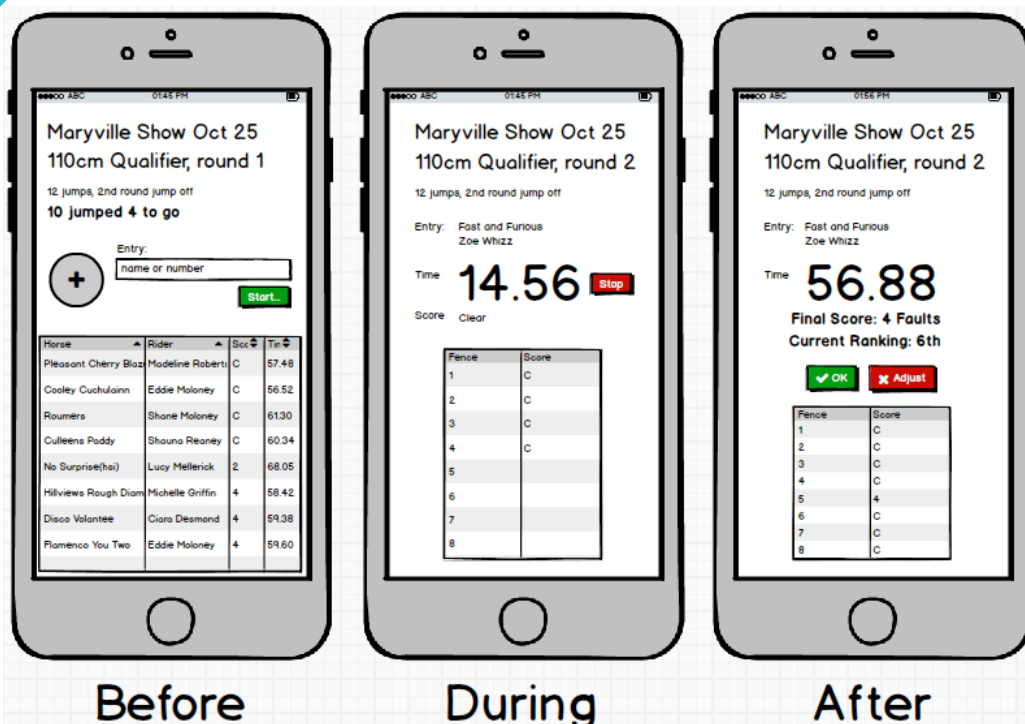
●●●●○○ ABC 01:45 PM

Maryville Show Oct 25
110cm Qualifier, round 1

12 jumps, 2nd round jump off

10 jumped 4 to go

Entry:

name or number

+

Start...

| Horse | Rider | Scc | Tin |
|---|---|---|---|
| Pleasant Cherry Blaz | Madeline Roberts | C | 57.48 |
| Cooley Cuchulainn | Eddie Moloney | C | 56.52 |
| Roumers | Shane Moloney | C | 61.30 |
| Culleens Paddy | Shauna Reaney | C | 60.34 |
| No Surprise(hsi) | Lucy Mellerick | 2 | 68.05 |
| Hillviews Rough Diam | Michelle Griffin | 4 | 58.42 |
| Disco Volantee | Ciara Desmond | 4 | 59.38 |
| Flamenco You Two | Eddie Moloney | 4 | 59.60 |

●●●●○○ ABC 01:45 PM

Maryville Show Oct 25
110cm Qualifier, round 2

12 jumps, 2nd round jump off

Entry: Fast and Furious
Zoe Whizz

Time 14.56 Stop

Score Clear

| Fence | Score |
|---|---|
| 1 | C |
| 2 | C |
| 3 | C |
| 4 | C |
| 5 | |
| 6 | |
| 7 | |
| 8 | |

●●●●○○ ABC 01:56 PM

Maryville Show Oct 25
110cm Qualifier, round 2

12 jumps, 2nd round jump off

Entry: Fast and Furious
Zoe Whizz

Time 56.88

Final Score: 4 Faults
Current Ranking: 6th

OK Adjust

| Fence | Score |
|---|---|
| 1 | C |
| 2 | C |
| 3 | C |
| 4 | C |
| 5 | 4 |
| 6 | C |
| 7 | C |
| 8 | C |

Before During After